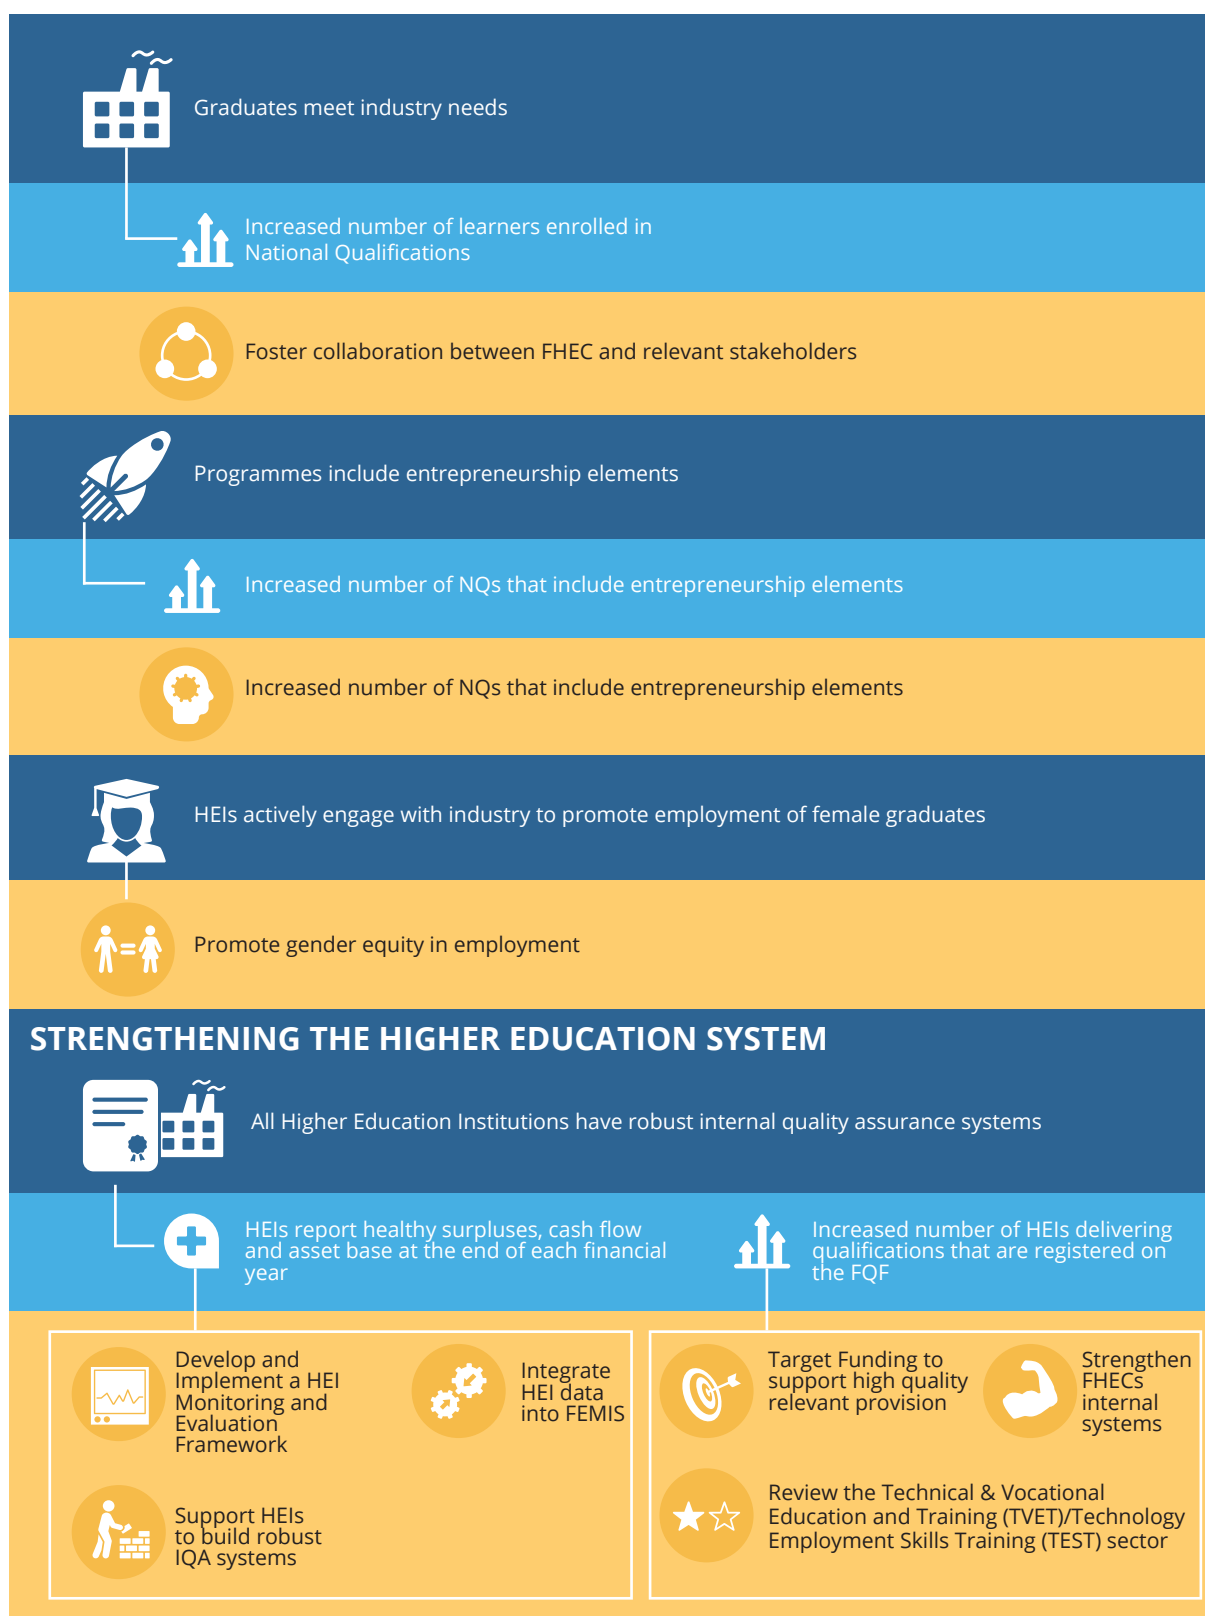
Graduates meet industry needs

Increased number of learners enrolled in National Qualifications

Foster collaboration between FHEC and relevant stakeholders

Programmes include entrepreneurship elements

Increased number of NQs that include entrepreneurship elements

Increased number of NQs that include entrepreneurship elements

HEIs actively engage with industry to promote employment of female graduates

Promote gender equity in employment

STRENGTHENING THE HIGHER EDUCATION SYSTEM

All Higher Education Institutions have robust internal quality assurance systems

HEIs report healthy surpluses, cash flow and asset base at the end of each financial year

Increased number of HEIs delivering qualifications that are registered on the FQF

Develop and Implement a HEI Monitoring and Evaluation Framework

Integrate HEI data into FEMIS

Support HEIs to build robust IQA systems

Target Funding to support high quality relevant provision

Strengthen FHECs internal systems

Review the Technical & Vocational Education and Training (TVET)/Technology Employment Skills Training (TEST) sector